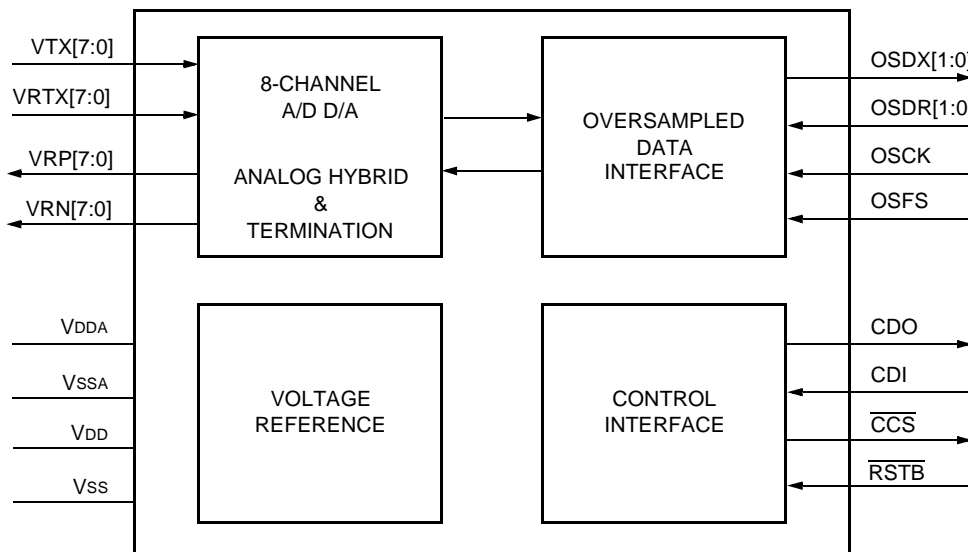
VTX[7:0]
VRTX[7:0]
VRP[7:0]
VRN[7:0]

8-CHANNEL
A/D D/A

ANALOG HYBRID
&
TERMINATION

OVERSAMPLED
DATA
INTERFACE

OSDX[1:0]
OSDR[1:0]
OSCK
OSFS

VDDA
VSSA
VDD
VSS

VOLTAGE
REFERENCE

CONTROL
INTERFACE

CDO
CDI
$\overline{CCS}$
$\overline{RSTB}$